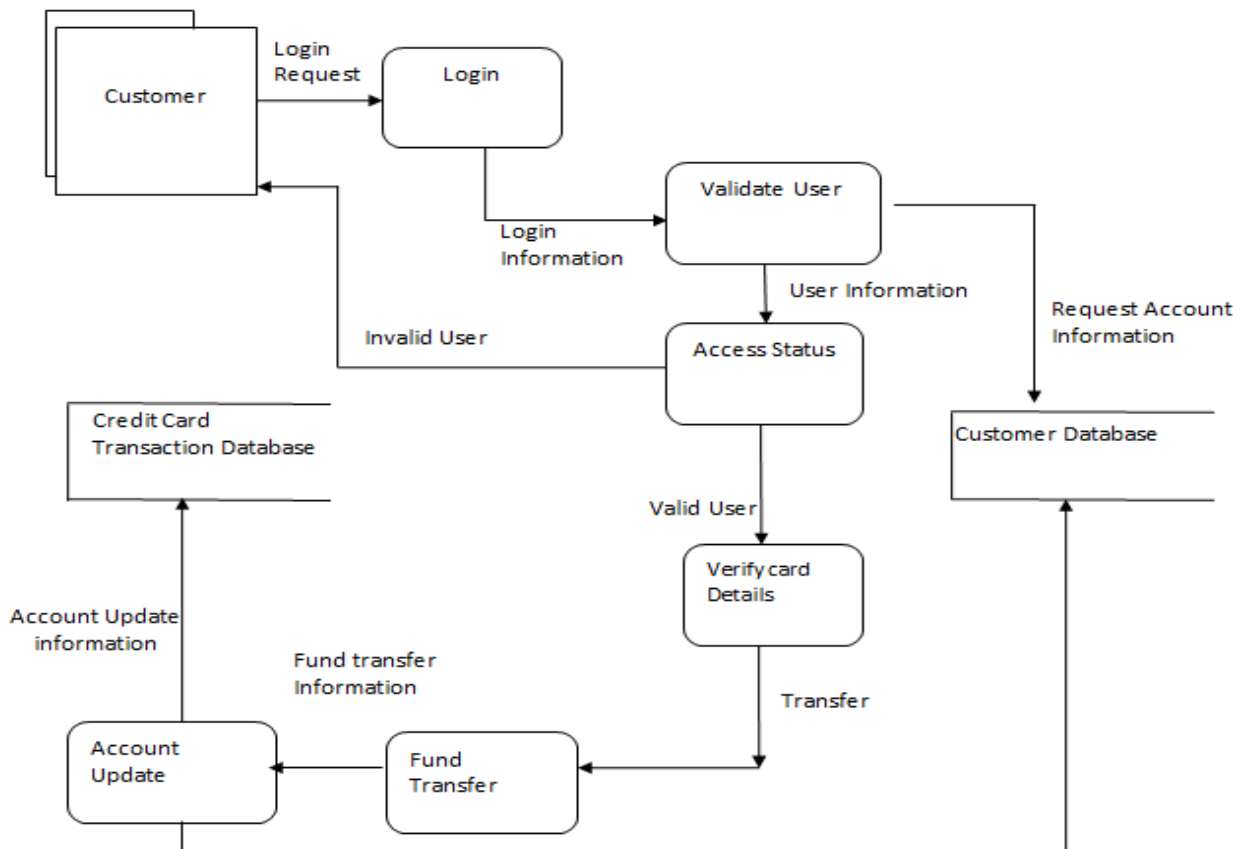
Customer

Login Request

Login

Validate User

Login Information

User Information

Request Account Information

Invalid User

Access Status

Credit Card Transaction Database

Customer Database

Valid User

Verify card Details

Account Update information

Fund transfer Information

Transfer

Account Update

Fund Transfer